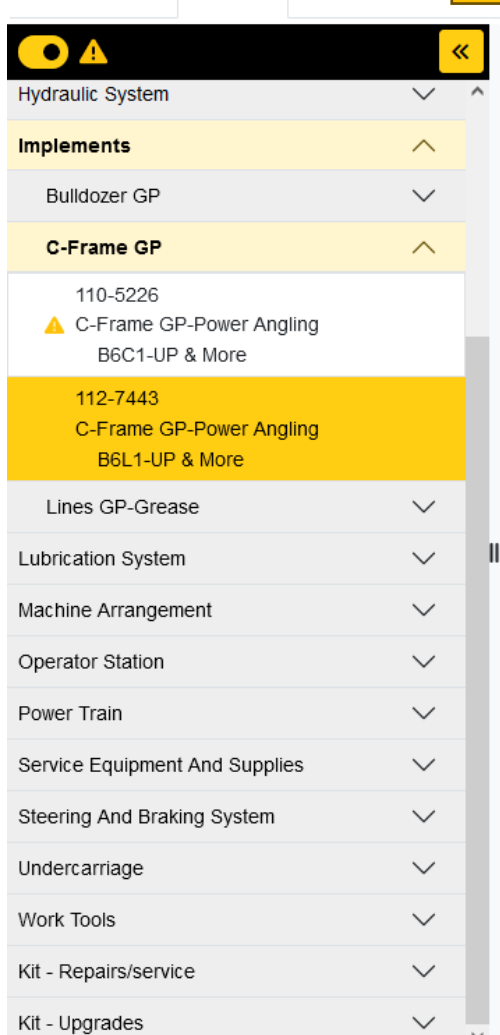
«

Hydraulic System

Implements

Bulldozer GP

C-Frame GP

110-5226
C-Frame GP-Power Angling
B6C1-UP & More

112-7443
C-Frame GP-Power Angling
B6L1-UP & More

Lines GP-Grease

Lubrication System

Machine Arrangement

Operator Station

Power Train

Service Equipment And Supplies

Steering And Braking System

Undercarriage

Work Tools

Kit - Repairs/service

Kit - Upgrades